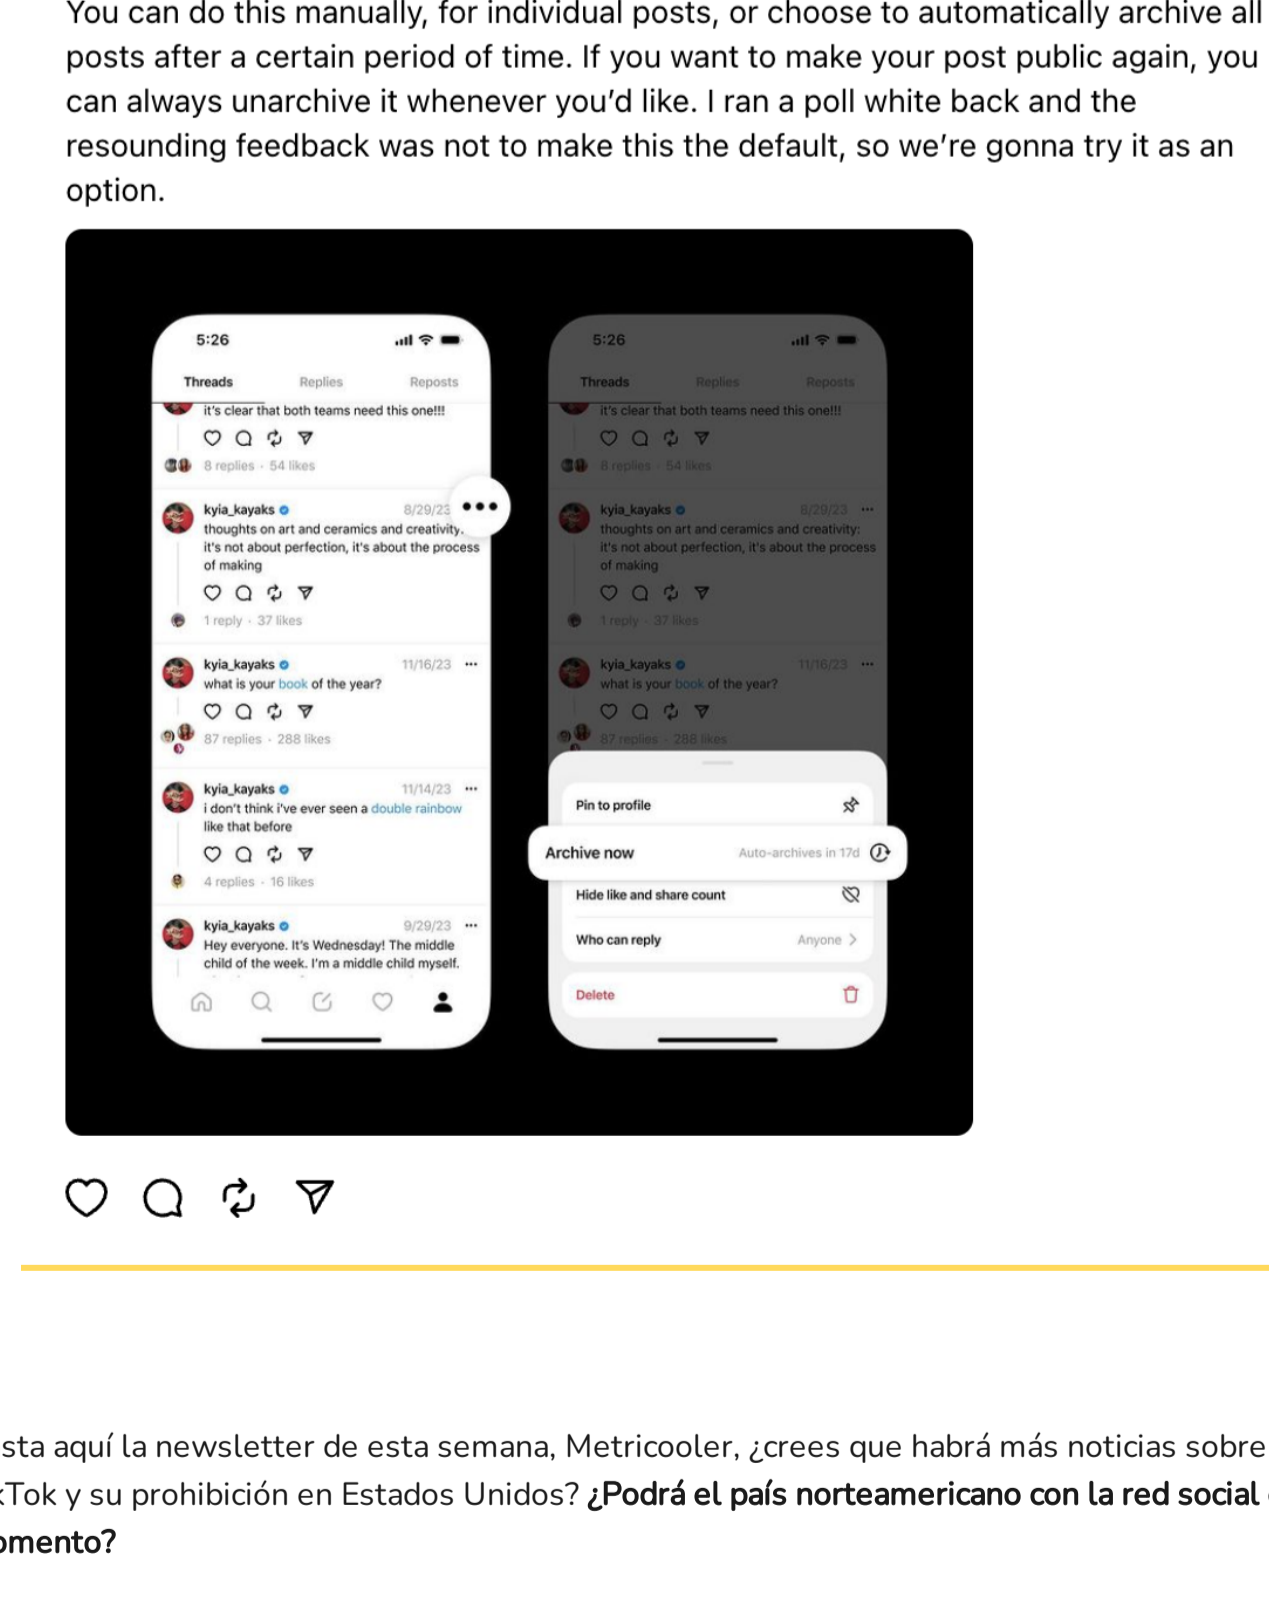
You can do this manually, for individual posts, or choose to automatically archive all posts after a certain period of time. If you want to make your post public again, you can always unarchive it whenever you'd like. I ran a poll white back and the resounding feedback was not to make this the default, so we're gonna try it as an option.

5:26

Threads Replies Reposts

it's clear that both teams need this one!!!

8 replies · 54 likes

kyia_kayaks 8/29/23

thoughts on art and ceramics and creativity. it's not about perfection, it's about the process of making

1 reply · 37 likes

kyia_kayaks 11/16/23

what is your book of the year?

87 replies · 288 likes

kyia_kayaks 11/14/23

i don't think i've ever seen a double rainbow like that before

4 replies · 16 likes

kyia_kayaks 9/29/23

Hey everyone. It's Wednesday! The middle child of the week. I'm a middle child myself.

5:26

Threads Replies Reposts

it's clear that both teams need this one!!!

8 replies · 54 likes

kyia_kayaks 8/29/23

thoughts on art and ceramics and creativity: it's not about perfection, it's about the process of making

1 reply · 37 likes

kyia_kayaks 11/16/23

what is your book of the year?

87 replies · 288 likes

Pin to profile

Archive now Auto-archives in 17d

Hide like and share count

Who can reply Anyone

Delete

sta aquí la newsletter de esta semana, Metricooler, ¿crees que habrá más noticias sobre Tok y su prohibición en Estados Unidos? **¿Podrá el país norteamericano con la red social omento?**